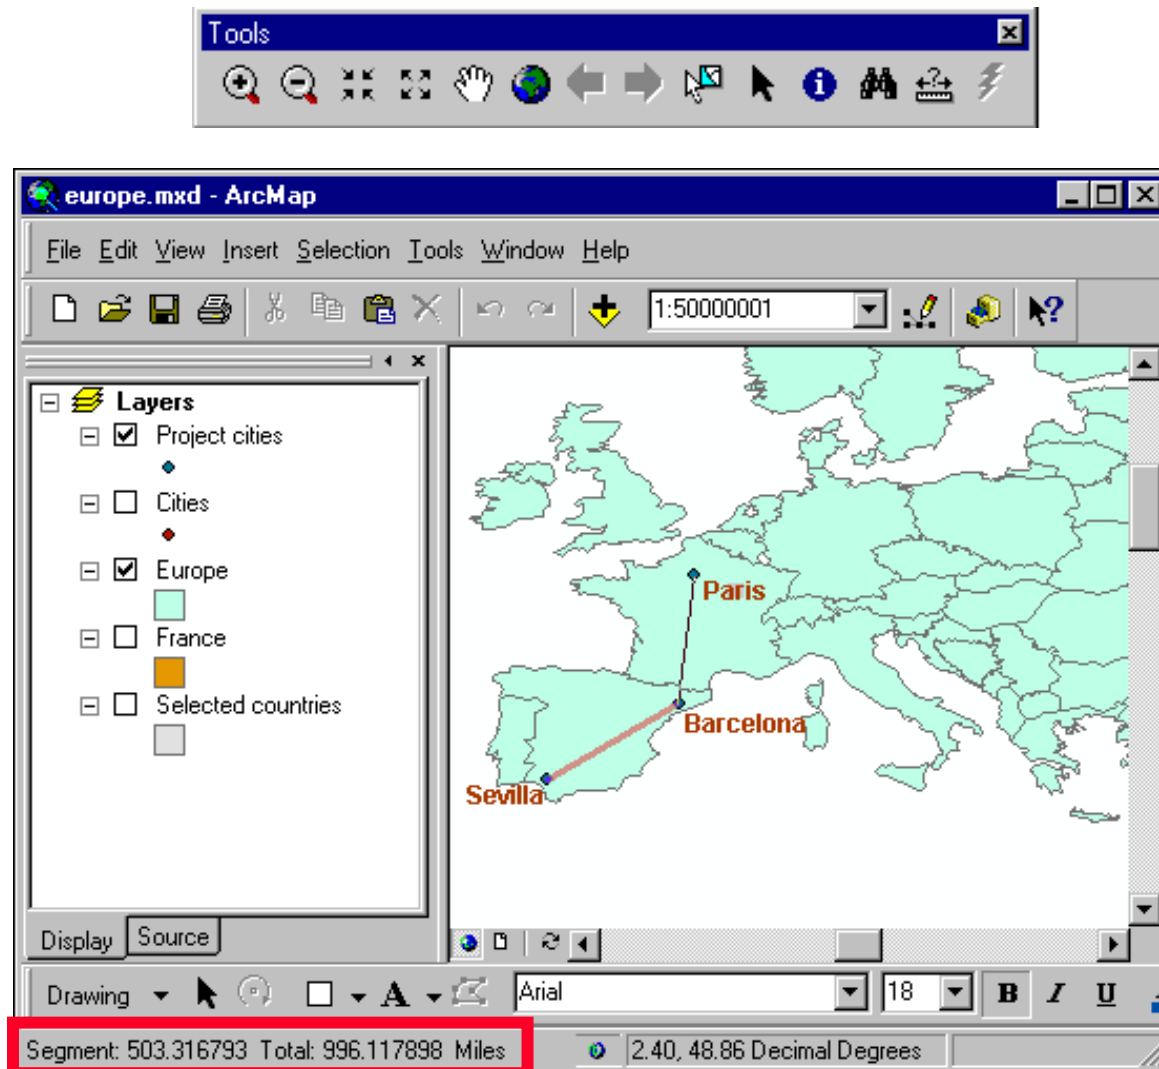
Tools

europe.mxd - ArcMap

File Edit View Insert Selection Tools Window Help

1:50000001

Layers
Project cities
Cities
Europe
France
Selected countries

Paris
Barcelona
Sevilla

Display Source

Drawing

Arial

18

B I U

Segment: 503.316793 Total: 996.117898 Miles

2.40, 48.86 Decimal Degrees